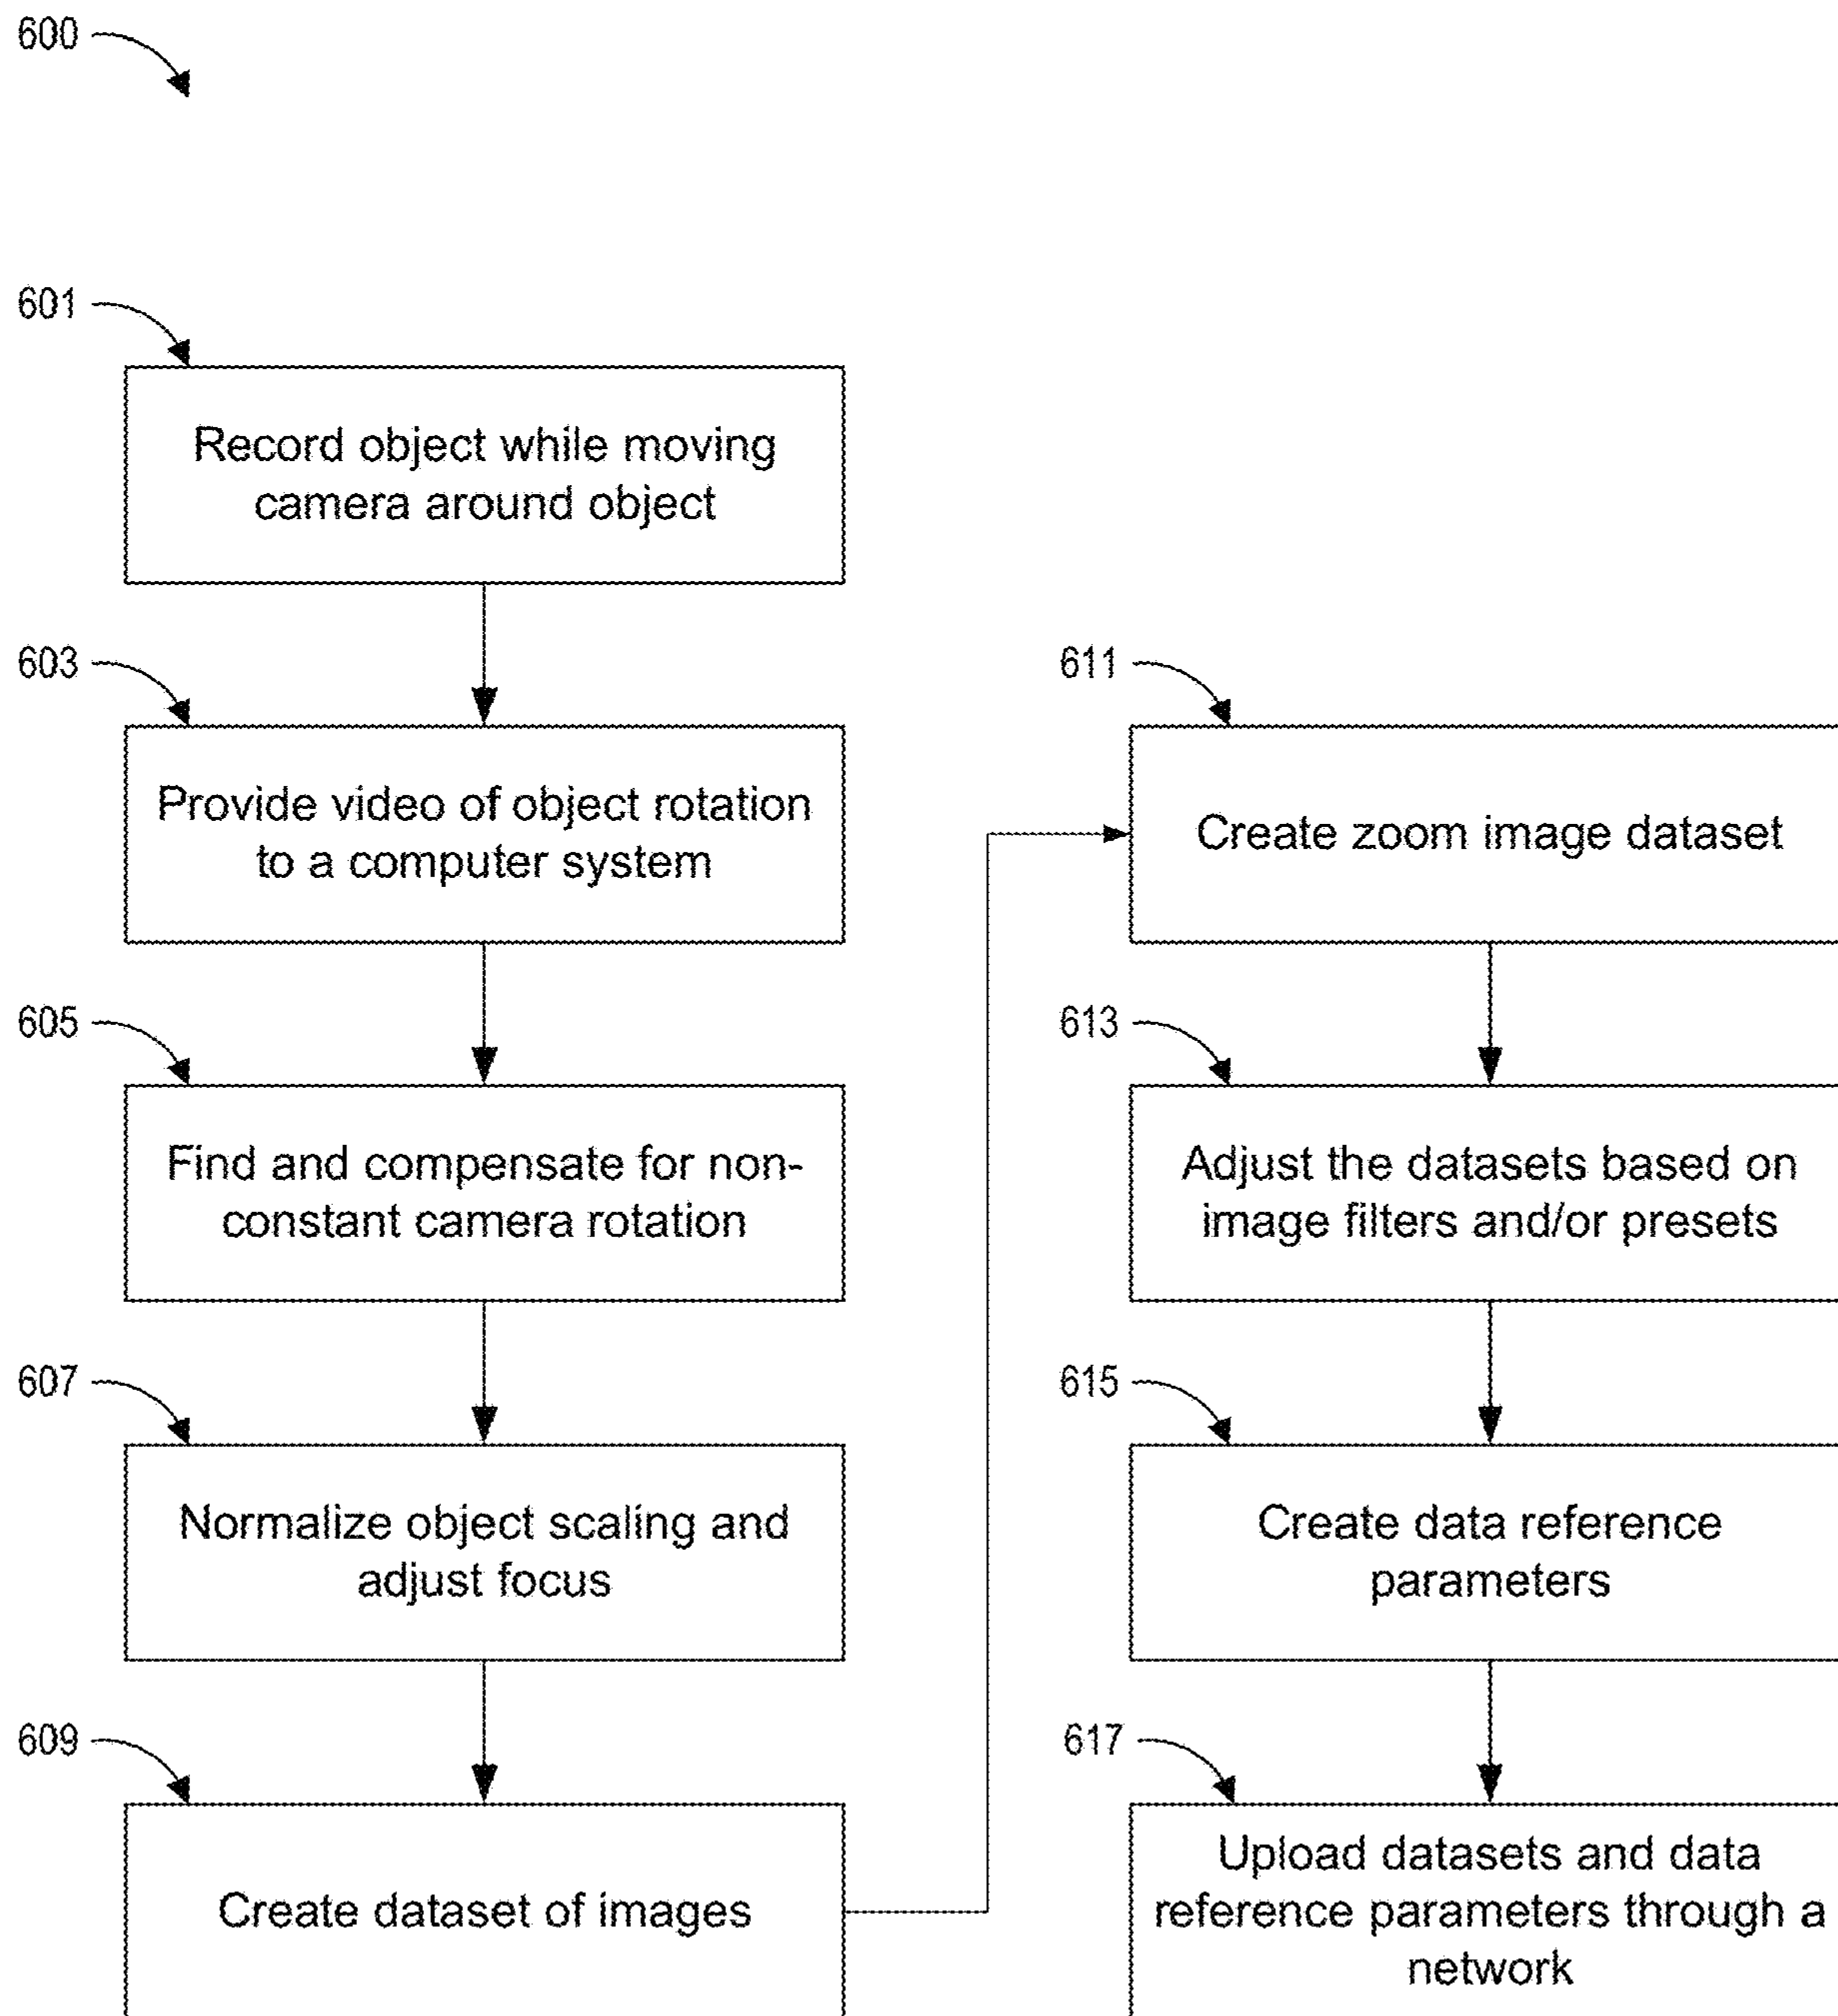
600

601

Record object while moving camera around object

603

Provide video of object rotation to a computer system

605

Find and compensate for non-constant camera rotation

607

Normalize object scaling and adjust focus

609

Create dataset of images

611

Create zoom image dataset

613

Adjust the datasets based on image filters and/or presets

615

Create data reference parameters

617

Upload datasets and data reference parameters through a network